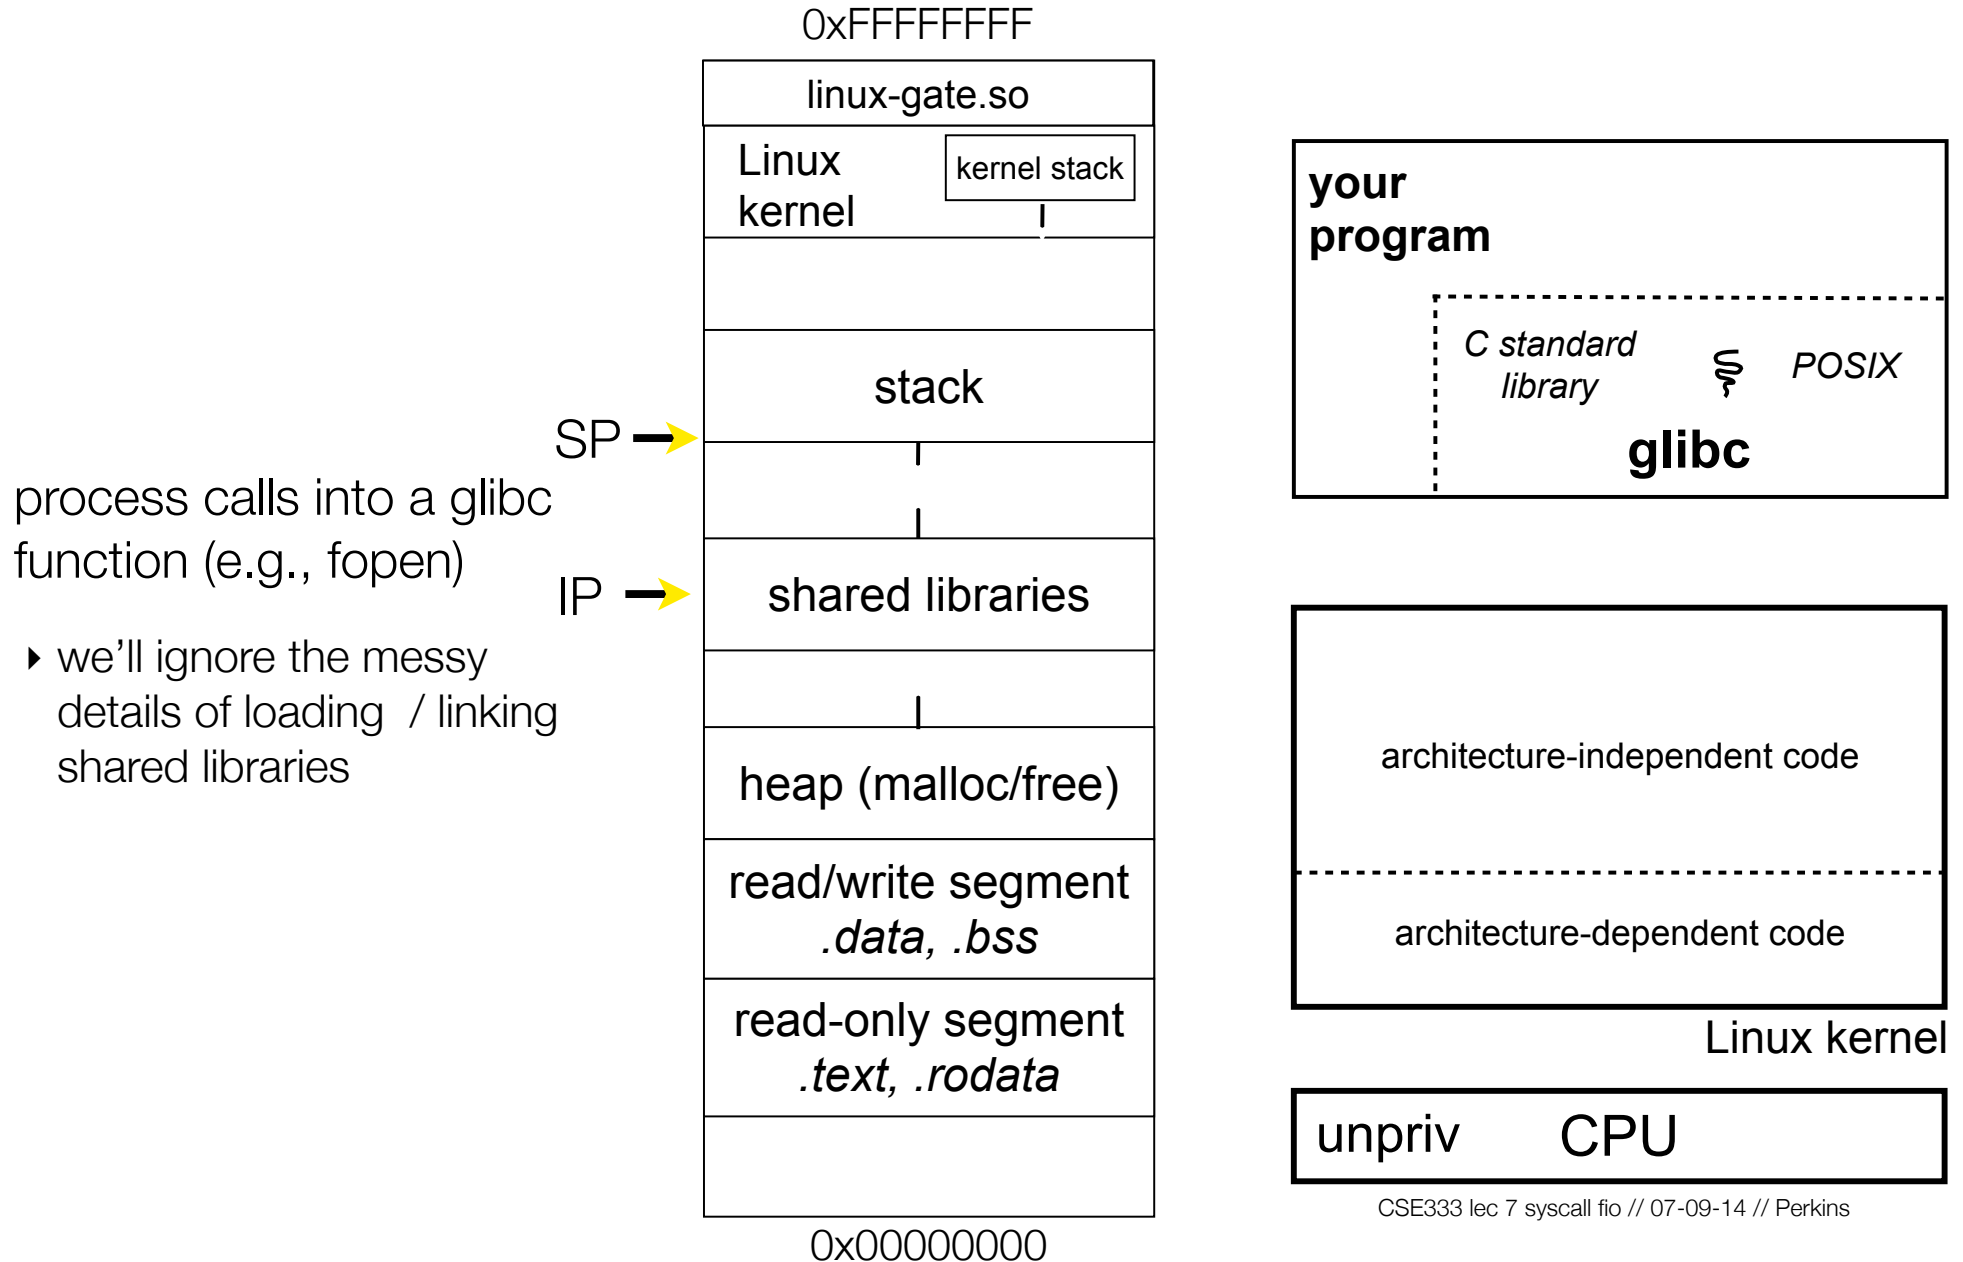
0xFFFFFFFF

linux-gate.so

Linux kernel

kernel stack

stack

SP

process calls into a glibc function (e.g., fopen)

‣ we'll ignore the messy details of loading / linking shared libraries

IP

shared libraries

heap (malloc/free)

read/write segment
.data, .bss

read-only segment
.text, .rodata

0x00000000

your program

C standard library

POSIX

glibc

architecture-independent code

architecture-dependent code

Linux kernel

unpriv CPU

CSE333 lec 7 syscall fio // 07-09-14 // Perkins